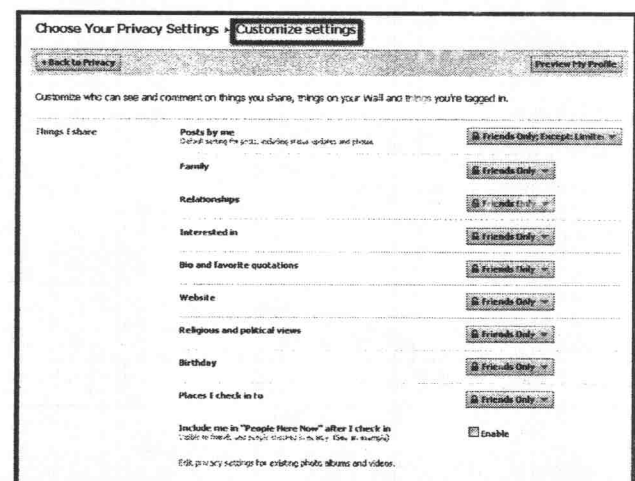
Choose Your Privacy Settings › Customize settings

‹ Back to Privacy

Preview My Profile

Customize who can see and comment on things you share, things on your Wall and things you're tagged in.

Things I share

Posts by me
Default setting for posts, including status updates and photos

Friends Only; Except: Limite

Family

Friends Only

Relationships

Friends Only

Interested in

Friends Only

Bio and favorite quotations

Friends Only

Website

Friends Only

Religious and political views

Friends Only

Birthday

Friends Only

Places I check in to

Friends Only

Include me in "People Here Now" after I check in
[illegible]

Enable

Edit privacy settings for existing photo albums and videos.